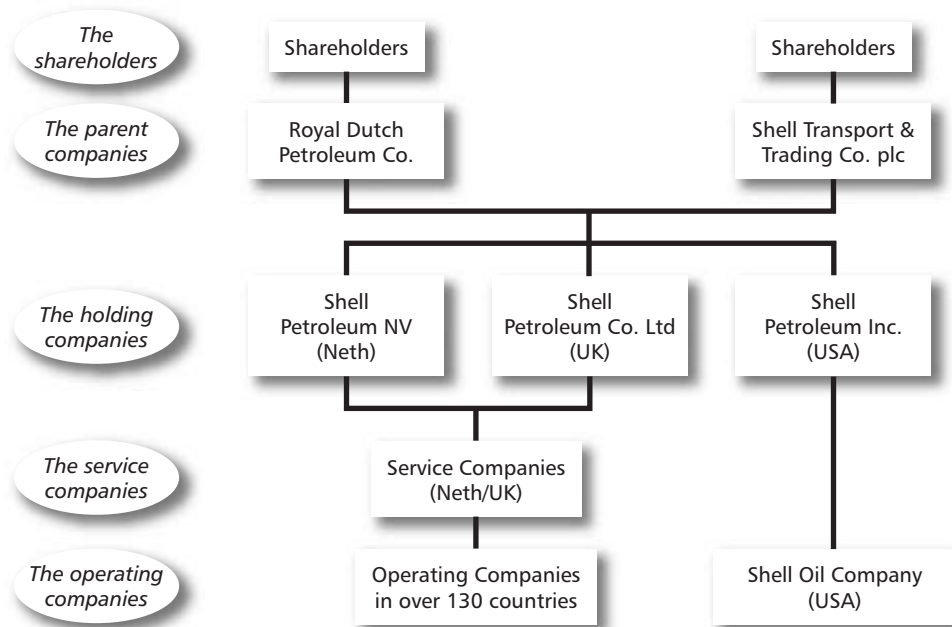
The shareholders

Shareholders

Shareholders

The parent companies

Royal Dutch Petroleum Co.

Shell Transport & Trading Co. plc

The holding companies

Shell Petroleum NV (Neth)

Shell Petroleum Co. Ltd (UK)

Shell Petroleum Inc. (USA)

The service companies

Service Companies (Neth/UK)

The operating companies

Operating Companies in over 130 countries

Shell Oil Company (USA)